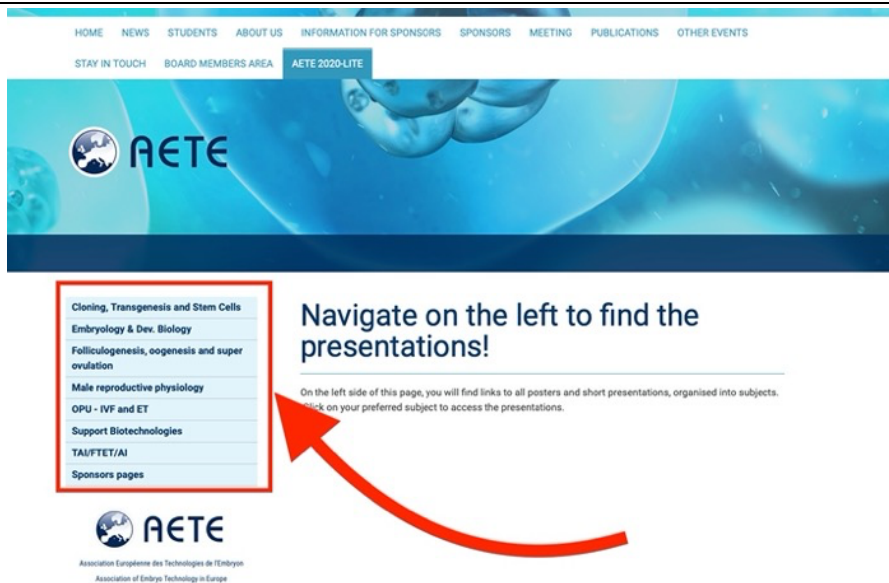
HOME NEWS STUDENTS ABOUT US INFORMATION FOR SPONSORS SPONSORS MEETING PUBLICATIONS OTHER EVENTS

STAY IN TOUCH BOARD MEMBERS AREA AETE 2020-LITE

AETE

Cloning, Transgenesis and Stem Cells
Embryology & Dev. Biology
Folliculogenesis, oogenesis and super ovulation
Male reproductive physiology
OPU - IVF and ET
Support Biotechnologies
TAI/FTET/AI
Sponsors pages

# Navigate on the left to find the presentations!

On the left side of this page, you will find links to all posters and short presentations, organised into subjects. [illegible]lick on your preferred subject to access the presentations.

AETE

Association Européenne des Technologies de l'Embryon
Association of Embryo Technology in Europe